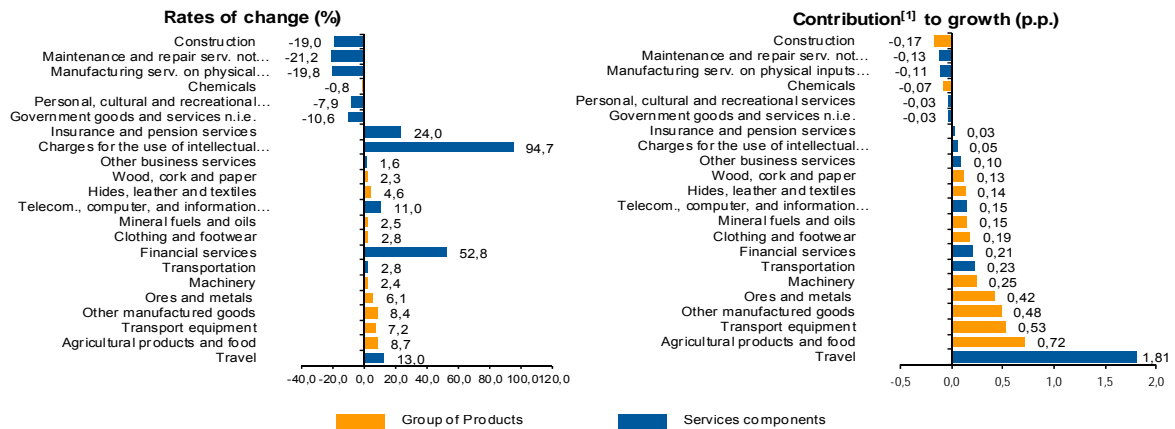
Rates of change (%)

| Category | Value |
|---|---|
| Construction | -19,0 |
| Maintenance and repair serv. not... | -21,2 |
| Manufacturing serv. on physical... | -19,8 |
| Chemicals | -0,8 |
| Personal, cultural and recreational... | -7,9 |
| Government goods and services n.i.e. | -10,6 |
| Insurance and pension services | 24,0 |
| Charges for the use of intellectual... | 94,7 |
| Other business services | 1,6 |
| Wood, cork and paper | 2,3 |
| Hides, leather and textiles | 4,6 |
| Telecom., computer, and information... | 11,0 |
| Mineral fuels and oils | 2,5 |
| Clothing and footwear | 2,8 |
| Financial services | 52,8 |
| Transportation | 2,8 |
| Machinery | 2,4 |
| Ores and metals | 6,1 |
| Other manufactured goods | 8,4 |
| Transport equipment | 7,2 |
| Agricultural products and food | 8,7 |
| Travel | 13,0 |

-40,0 -20,0 0,0 20,0 40,0 60,0 80,0 100,0 120,0

Contribution$^{[1]}$ to growth (p.p.)

| Category | Value |
|---|---|
| Construction | -0,17 |
| Maintenance and repair serv. not... | -0,13 |
| Manufacturing serv. on physical inputs... | -0,11 |
| Chemicals | -0,07 |
| Personal, cultural and recreational services | -0,03 |
| Government goods and services n.i.e. | -0,03 |
| Insurance and pension services | 0,03 |
| Charges for the use of intellectual... | 0,05 |
| Other business services | 0,10 |
| Wood, cork and paper | 0,13 |
| Hides, leather and textiles | 0,14 |
| Telecom., computer, and information... | 0,15 |
| Mineral fuels and oils | 0,15 |
| Clothing and footwear | 0,19 |
| Financial services | 0,21 |
| Transportation | 0,23 |
| Machinery | 0,25 |
| Ores and metals | 0,42 |
| Other manufactured goods | 0,48 |
| Transport equipment | 0,53 |
| Agricultural products and food | 0,72 |
| Travel | 1,81 |

-0,5 0,0 0,5 1,0 1,5 2,0

Group of Products
Services components